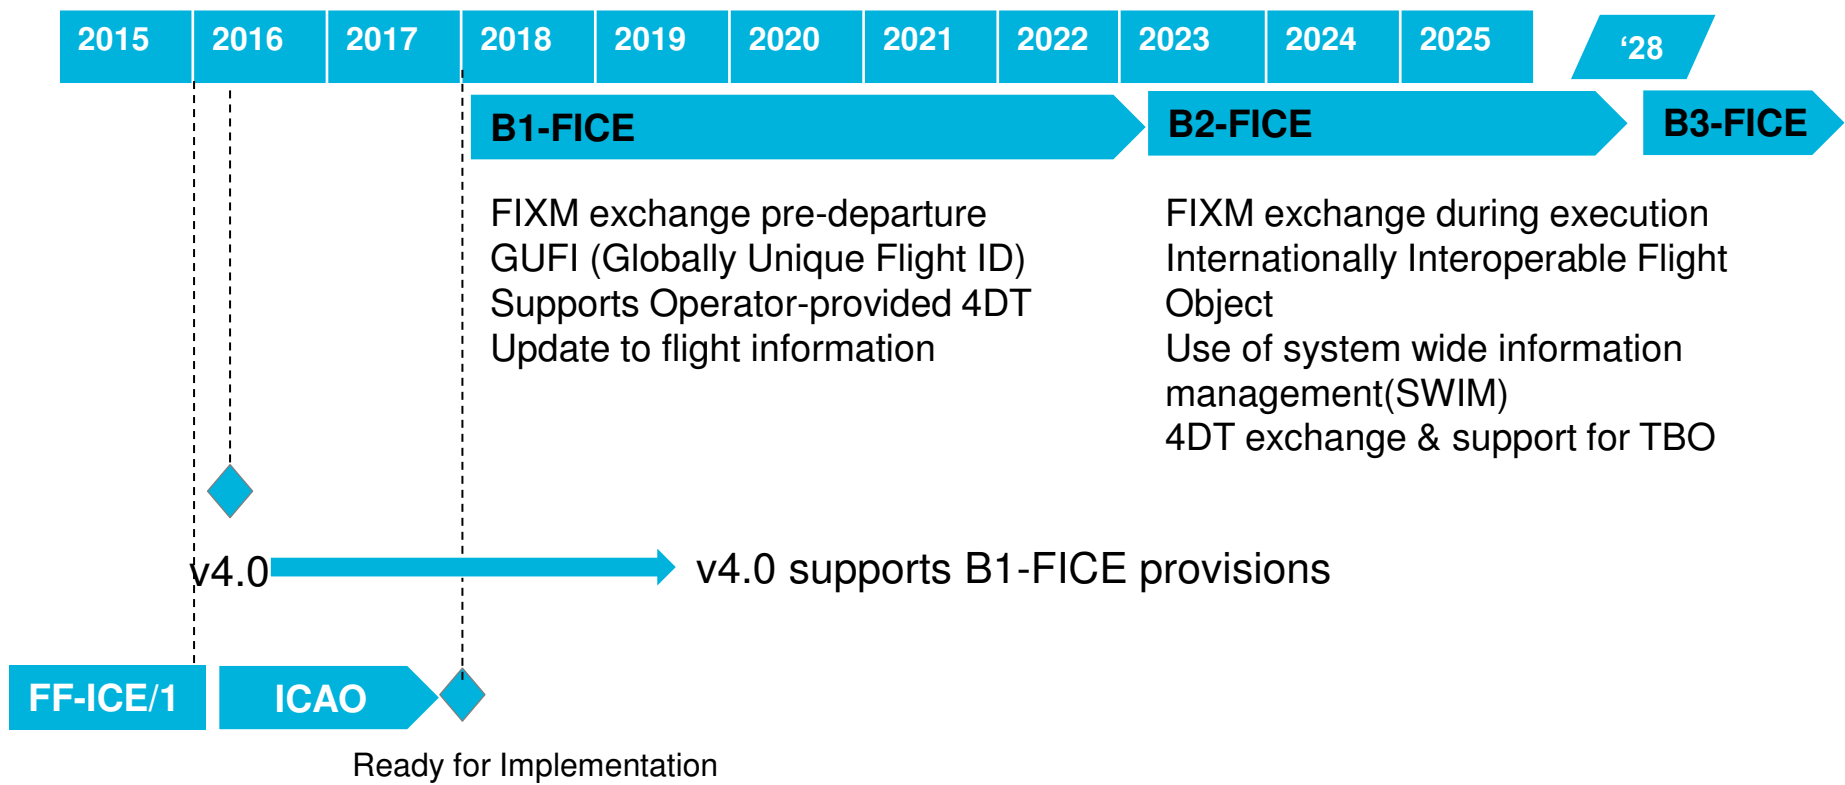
| 2015 | 2016 | 2017 | 2018 | 2019 | 2020 | 2021 | 2022 | 2023 | 2024 | 2025 |
|---|---|---|---|---|---|---|---|---|---|---|

‘28

B1-FICE

B2-FICE

B3-FICE

FIXM exchange pre-departure
GUFI (Globally Unique Flight ID)
Supports Operator-provided 4DT
Update to flight information

FIXM exchange during execution
Internationally Interoperable Flight Object
Use of system wide information management(SWIM)
4DT exchange & support for TBO

v4.0

v4.0 supports B1-FICE provisions

FF-ICE/1

ICAO

Ready for Implementation